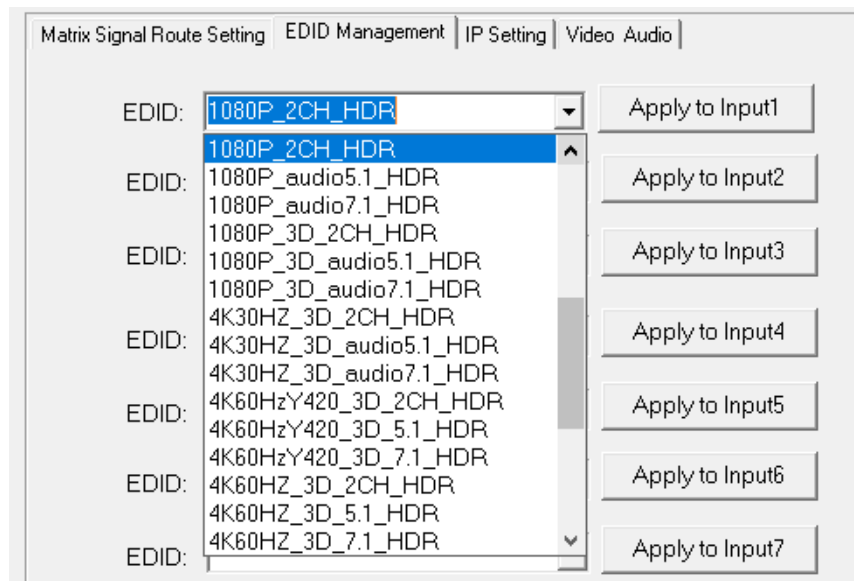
Matrix Signal Route Setting | EDID Management | IP Setting | Video Audio

EDID: 1080P_2CH_HDR
Apply to Input1

1080P_2CH_HDR
1080P_audio5.1_HDR
1080P_audio7.1_HDR
1080P_3D_2CH_HDR
1080P_3D_audio5.1_HDR
1080P_3D_audio7.1_HDR
4K30HZ_3D_2CH_HDR
4K30HZ_3D_audio5.1_HDR
4K30HZ_3D_audio7.1_HDR
4K60HzY420_3D_2CH_HDR
4K60HzY420_3D_5.1_HDR
4K60HzY420_3D_7.1_HDR
4K60HZ_3D_2CH_HDR
4K60HZ_3D_5.1_HDR
4K60HZ_3D_7.1_HDR

EDID:
Apply to Input2
EDID:
Apply to Input3
EDID:
Apply to Input4
EDID:
Apply to Input5
EDID:
Apply to Input6
EDID:
Apply to Input7